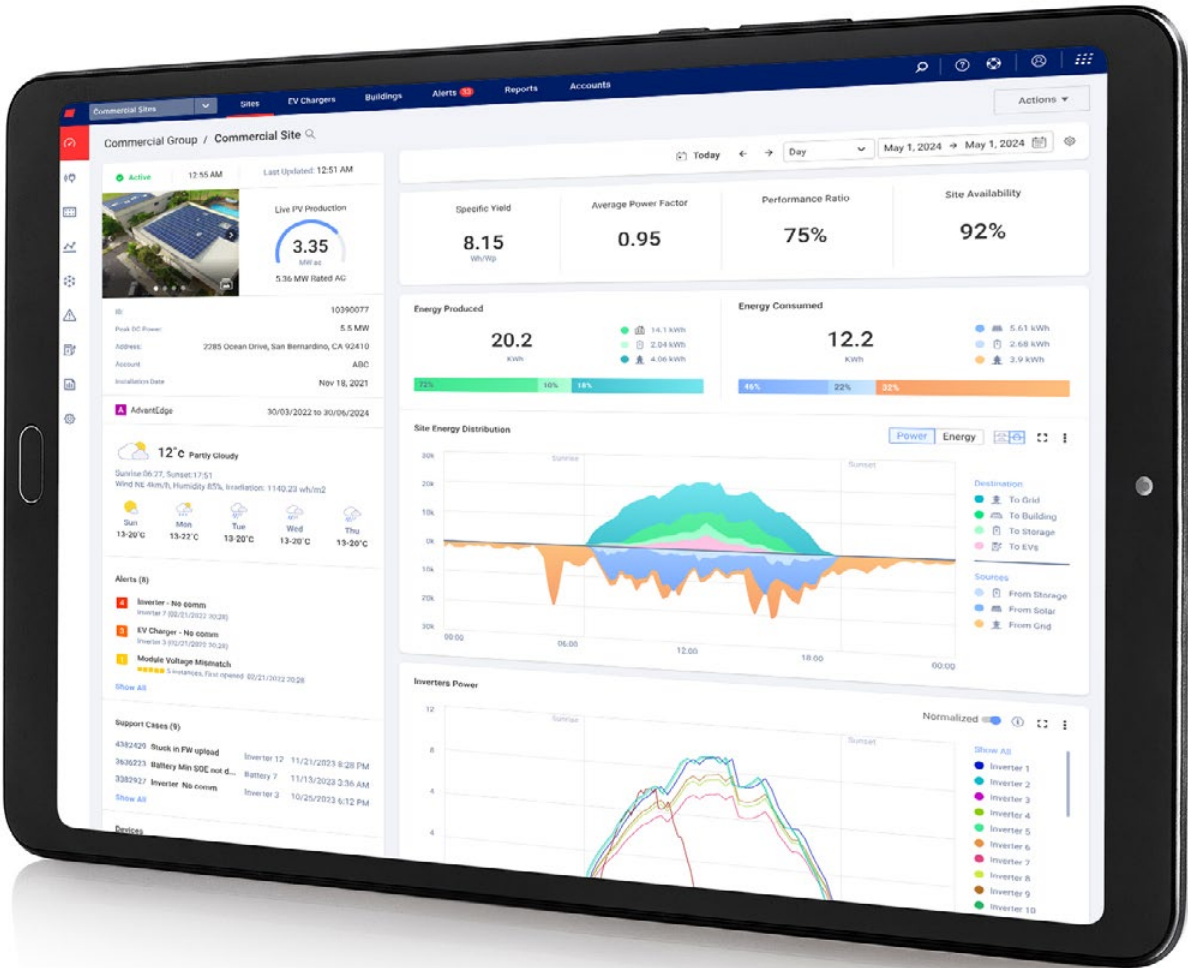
Commercial Sites | Sites | EV Chargers | Buildings | Alerts 53 | Reports | Accounts

Actions

Commercial Group / Commercial Site

Active | 12:55 AM | Last Updated: 12:51 AM

Live PV Production
3.35
MW ac
5.36 MW Rated AC

ID: 10390077
Peak DC Power: 5.5 MW
Address: 2285 Ocean Drive, San Bernardino, CA 92410
Account: ABC
Installation Date: Nov 18, 2021

AdvantEdge 30/03/2022 to 30/06/2024

12°c Partly Cloudy
Sunrise 06:27, Sunset 17:51
Wind NE 4km/h, Humidity 85%, Irradiation: 1140.23 wh/m2

Sun 13-20°C
Mon 13-22°C
Tue 13-20°C
Wed 13-20°C
Thu 13-20°C

Alerts (8)
4 Inverter - No comm
Inverter 7 (02/21/2022 20:28)
3 EV Charger - No comm
Inverter 3 (02/21/2022 20:28)
1 Module Voltage Mismatch
5 instances, First opened: 02/21/2022 20:28
Show All

Support Cases (9)
4382420 Stuck in FW upload | Inverter 12 | 11/21/2023 8:28 PM
3636223 Battery Min SOE not d... | Battery 7 | 11/13/2023 3:36 AM
3382927 Inverter No comm | Inverter 3 | 10/25/2023 6:12 PM
Show All

Devices

Today | Day | May 1, 2024 → May 1, 2024

Specific Yield
8.15
Wh/Wp

Average Power Factor
0.95

Performance Ratio
75%

Site Availability
92%

Energy Produced
20.2
KWh
14.1 kWh
2.04 kWh
4.06 kWh
72% 10% 18%

Energy Consumed
12.2
KWh
5.61 kWh
2.68 kWh
3.9 kWh
46% 22% 32%

Site Energy Distribution
Power | Energy
30k 20k 10k 0k 10k 20k 30k
Sunrise Sunset
00:00 06:00 12:00 18:00 00:00
Destination
To Grid
To Building
To Storage
To EVs
Sources
From Storage
From Solar
From Grid

Inverters Power
Normalized
12 8 4 4
Sunrise Sunset
Show All
Inverter 1
Inverter 2
Inverter 3
Inverter 4
Inverter 5
Inverter 6
Inverter 7
Inverter 8
Inverter 9
Inverter 10